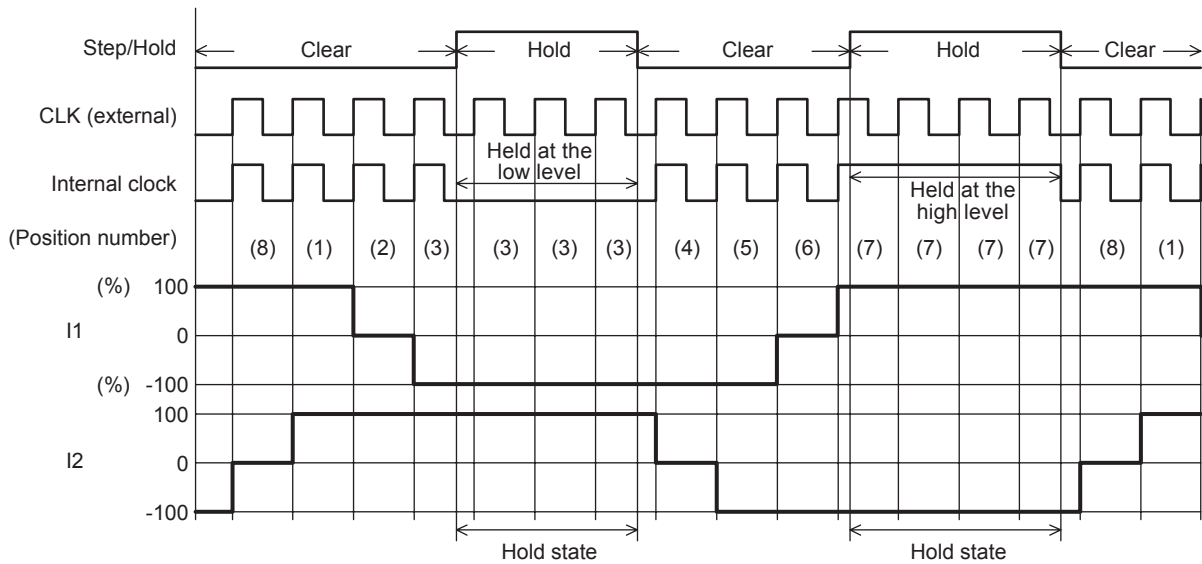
Step/Hold
Clear
Hold
Clear
Hold
Clear
CLK (external)
Held at the low level
Internal clock
Held at the high level
(Position number)
(8) (1) (2) (3) (3) (3) (3) (4) (5) (6) (7) (7) (7) (7) (8) (1)
(%) 100
I1
0
(%) -100
100
I2
0
-100
Hold state
Hold state